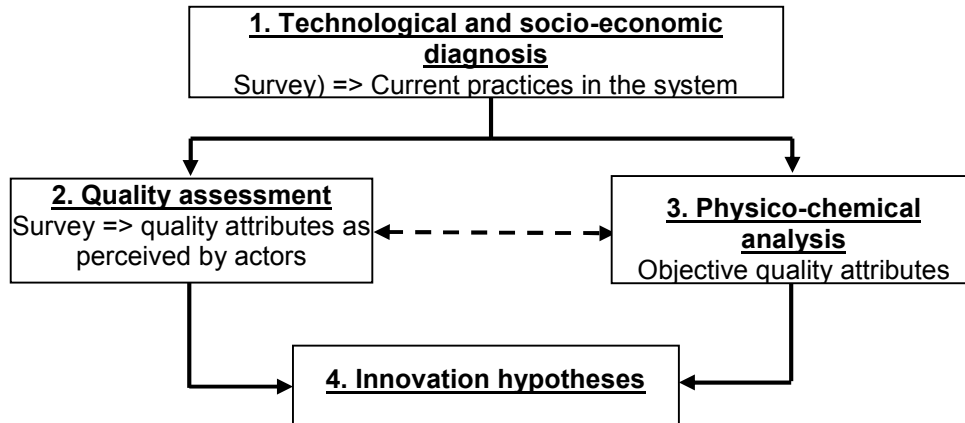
1. Technological and socio-economic diagnosis
Survey) => Current practices in the system

2. Quality assessment
Survey => quality attributes as perceived by actors

3. Physico-chemical analysis
Objective quality attributes

4. Innovation hypotheses